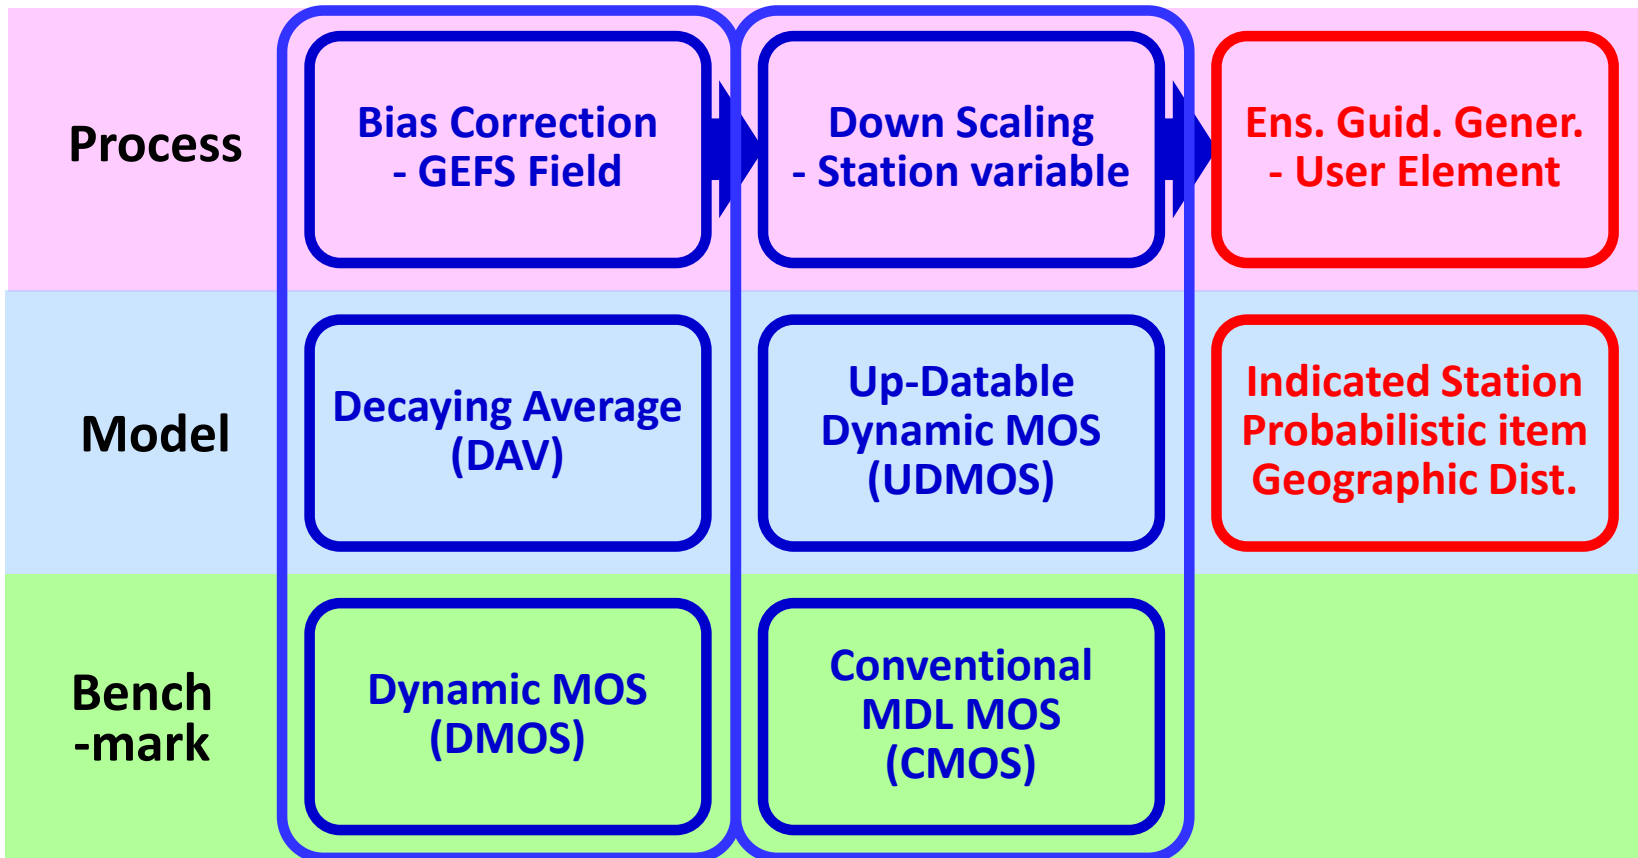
Process

Bias Correction
- GEFS Field

Down Scaling
- Station variable

Ens. Guid. Gener.
- User Element

Model

Decaying Average
(DAV)

Up-Datable
Dynamic MOS
(UDMOS)

Indicated Station
Probabilistic item
Geographic Dist.

Bench
-mark

Dynamic MOS
(DMOS)

Conventional
MDL MOS
(CMOS)